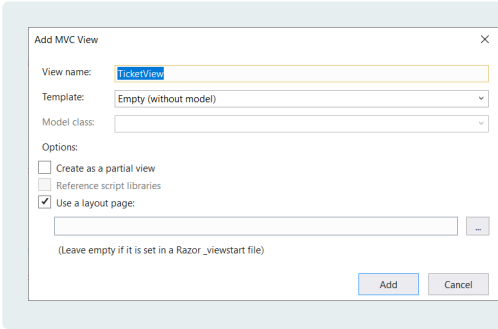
Add MVC View

View name: TicketView

Template: Empty (without model)

Model class:

Options:

Create as a partial view

Reference script libraries

Use a layout page:

...

(Leave empty if it is set in a Razor _viewstart file)

Add Cancel